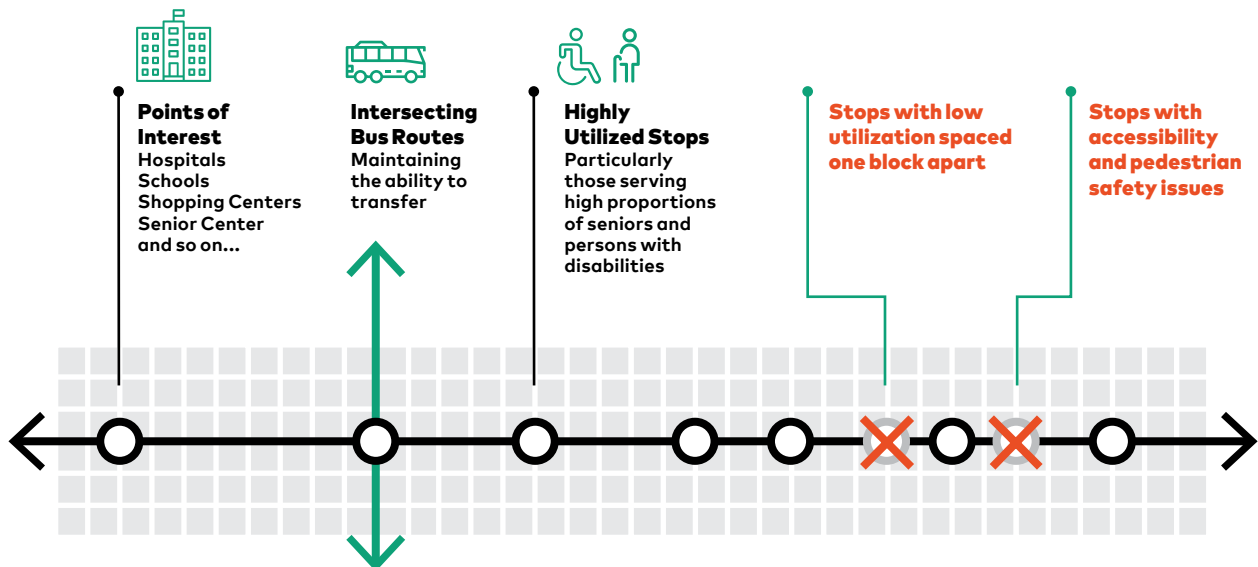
Points of Interest
Hospitals
Schools
Shopping Centers
Senior Center
and so on...

Intersecting Bus Routes
Maintaining the ability to transfer

Highly Utilized Stops
Particularly those serving high proportions of seniors and persons with disabilities

Stops with low utilization spaced one block apart

Stops with accessibility and pedestrian safety issues